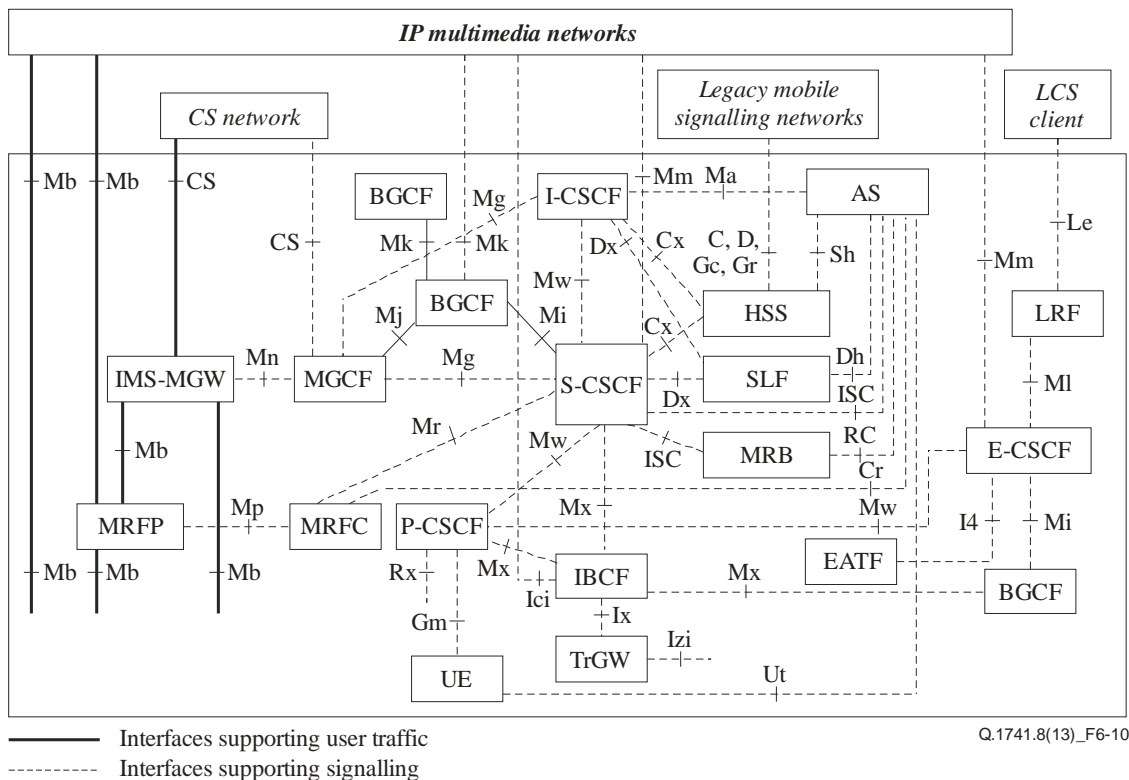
IP multimedia networks

CS network

Legacy mobile signalling networks

LCS client

Mb
Mb
CS
BGCF
Mg
I-CSCF
Mm
Ma
AS
CS
Mk
Mk
Dx
Cx
C, D, Gc, Gr
Sh
Le
Mw
Mm
Mj
BGCF
Mi
HSS
LRF
Cx
Mn
Mg
Dh
IMS-MGW
MGCF
S-CSCF
SLF
Dx
ISC
Ml
Mr
RC
Mb
Mw
ISC
MRB
E-CSCF
Cr
Mp
Mx
Mw
MRFP
MRFC
P-CSCF
I4
Mi
EATF
Mx
Mb
Mb
Mb
Rx
IBCF
Mx
BGCF
Ici
Ix
Gm
Izi
TrGW
UE
Ut

Interfaces supporting user traffic
Interfaces supporting signalling

Q.1741.8(13)_F6-10